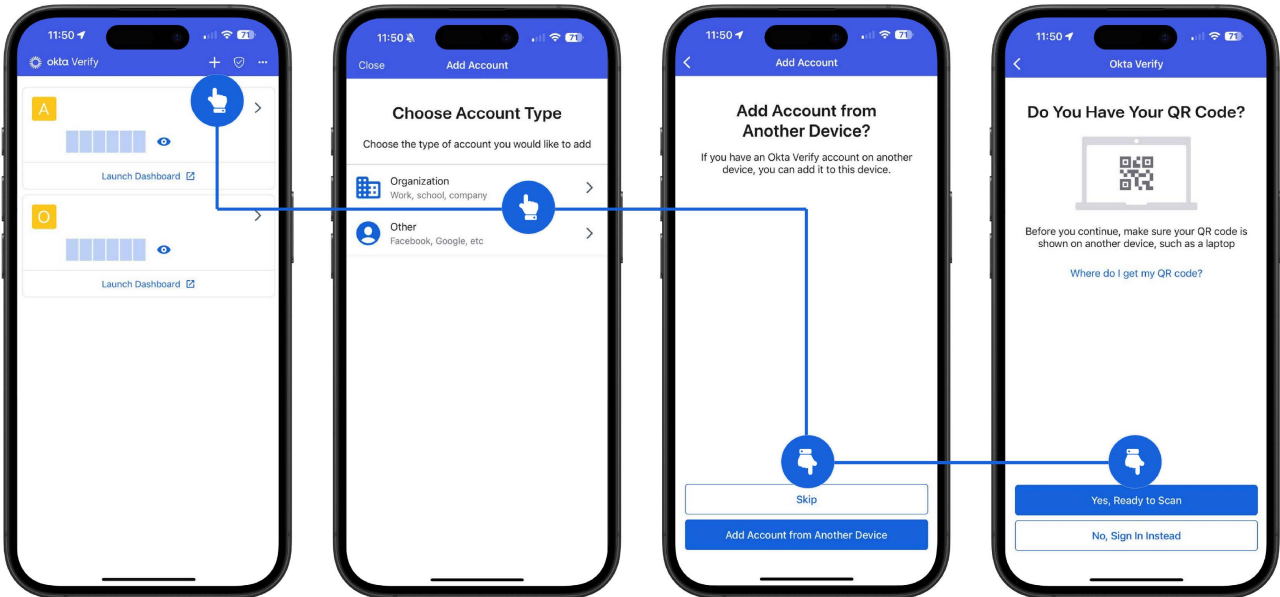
11:50 71

okta Verify

A

Launch Dashboard

O

Launch Dashboard

11:50 71

Close Add Account

Choose Account Type

Choose the type of account you would like to add

Organization
Work, school, company

Other
Facebook, Google, etc

11:50 71

Add Account

Add Account from Another Device?

If you have an Okta Verify account on another device, you can add it to this device.

Skip

Add Account from Another Device

11:50 71

Okta Verify

Do You Have Your QR Code?

Before you continue, make sure your QR code is shown on another device, such as a laptop

Where do I get my QR code?

Yes, Ready to Scan

No, Sign In Instead